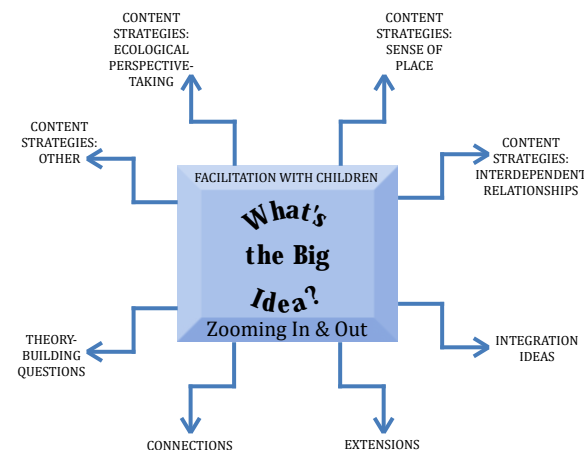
CONTENT STRATEGIES: ECOLOGICAL PERSPECTIVE-TAKING

CONTENT STRATEGIES: SENSE OF PLACE

CONTENT STRATEGIES: OTHER

FACILITATION WITH CHILDREN

CONTENT STRATEGIES: INTERDEPENDENT RELATIONSHIPS

What's the Big Idea?

Zooming In & Out

THEORY-BUILDING QUESTIONS

INTEGRATION IDEAS

CONNECTIONS

EXTENSIONS